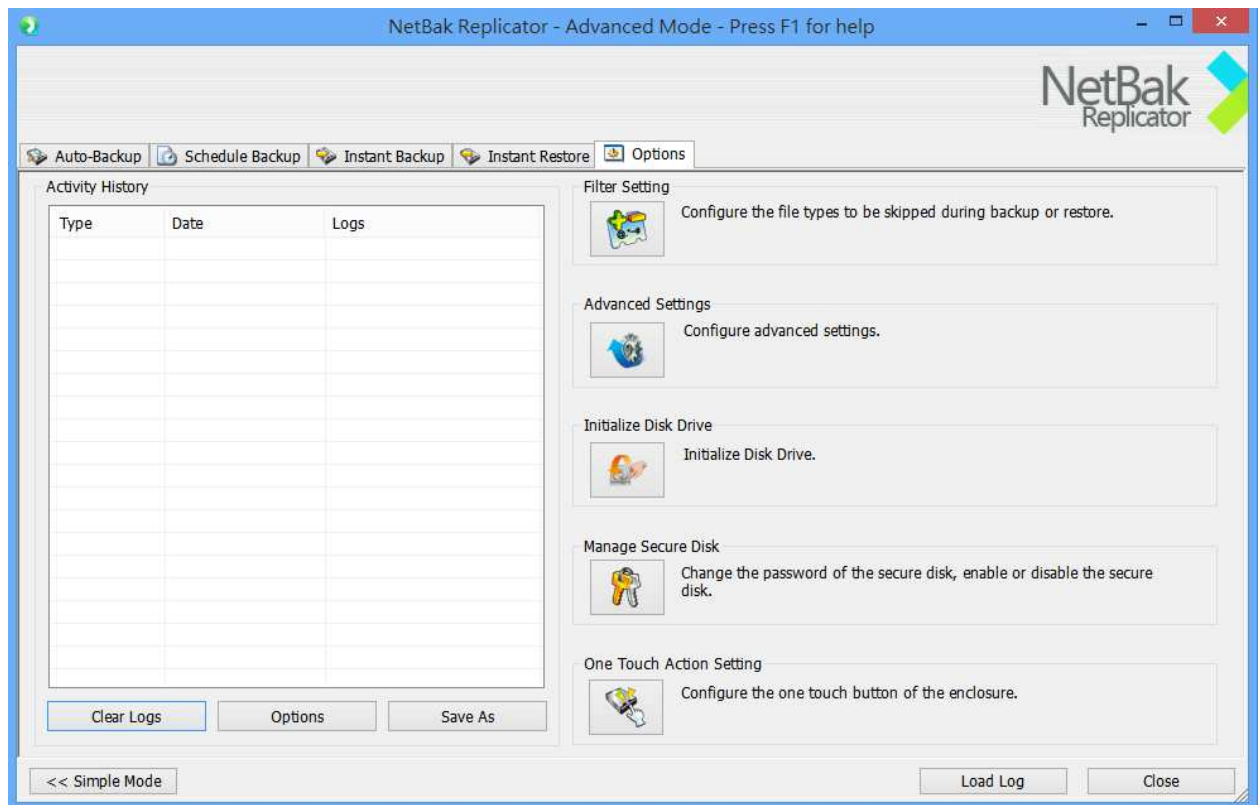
NetBak Replicator - Advanced Mode - Press F1 for help

NetBak Replicator

Auto-Backup | Schedule Backup | Instant Backup | Instant Restore | Options

Activity History

| Type | Date | Logs |
|---|---|---|

Clear Logs | Options | Save As

Filter Setting

Configure the file types to be skipped during backup or restore.

Advanced Settings

Configure advanced settings.

Initialize Disk Drive

Initialize Disk Drive.

Manage Secure Disk

Change the password of the secure disk, enable or disable the secure disk.

One Touch Action Setting

Configure the one touch button of the enclosure.

<< Simple Mode

Load Log | Close